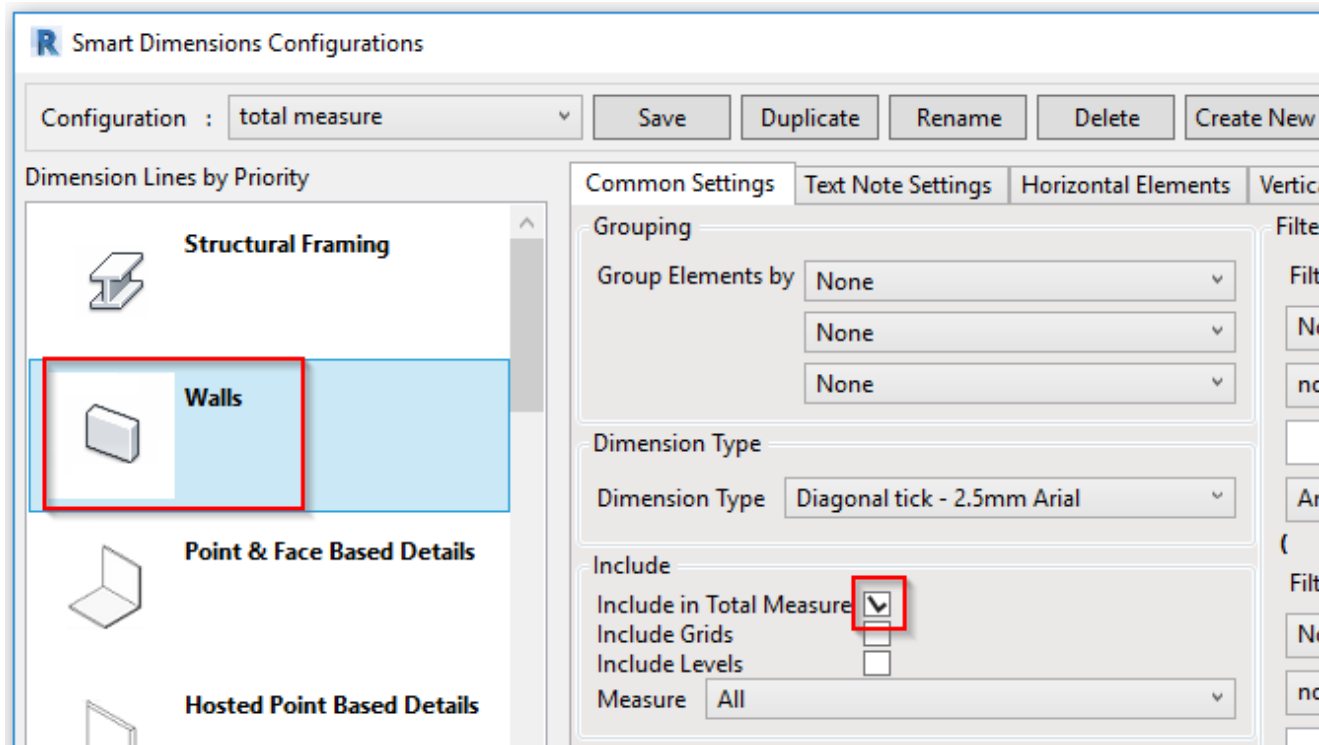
R Smart Dimensions Configurations

Configuration : total measure

Save Duplicate Rename Delete Create New

Dimension Lines by Priority

Structural Framing

Walls

Point & Face Based Details

Hosted Point Based Details

Common Settings Text Note Settings Horizontal Elements Vertica

Grouping

Group Elements by None

None

None

Dimension Type

Dimension Type Diagonal tick - 2.5mm Arial

Include

Include in Total Measure

Include Grids

Include Levels

Measure All

Filte

Filt

No

no

Ar

(

Filt

No

no